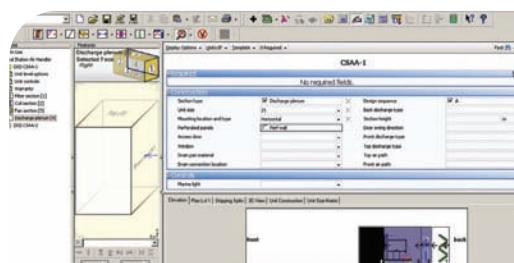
Discharge plenum
Selected Face
Right

Display Options | Units | Template | UnAssigned
Print
CSAA-1

No required fields.

Section type
Discharge plenum
Unit size
Mounting location and type
Horizontal
Perforated panels
Access door
Window
Drain pan material
Drain connection location
Design sequence
Back discharge type
Section height
Door swing direction
Front discharge type
Top discharge type
Top air path
Front air path

Marine light

Elevation | Plan (LH) | Shipping Splits | 3D View | Unit Construction | Unit Summaries

front
back

Unit Station Air Handler
Unit level options
Unit controls
Fan section [1]
Coil section [2]
Filter section [3]
Discharge plenum [4]